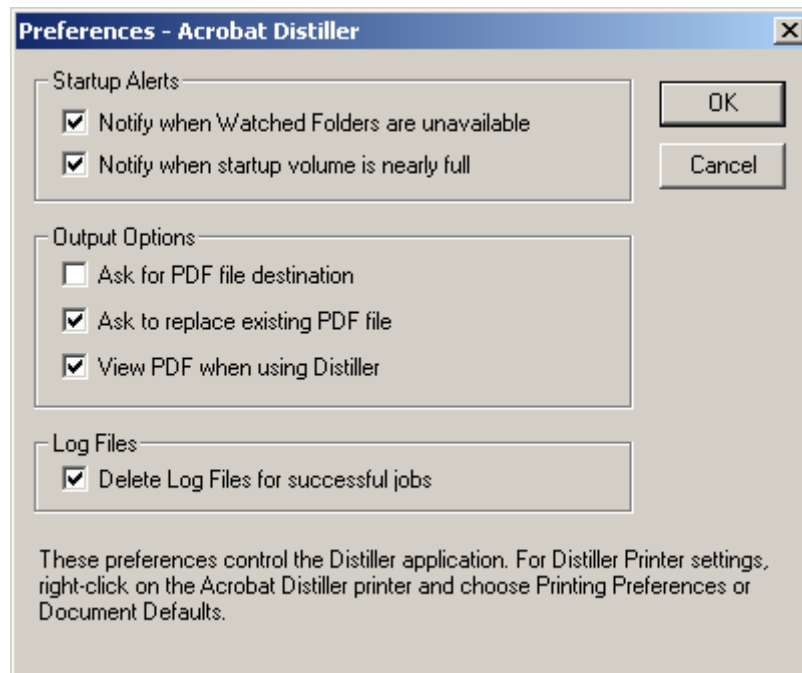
Preferences - Acrobat Distiller

Startup Alerts

Notify when Watched Folders are unavailable

Notify when startup volume is nearly full

OK

Cancel

Output Options

Ask for PDF file destination

Ask to replace existing PDF file

View PDF when using Distiller

Log Files

Delete Log Files for successful jobs

These preferences control the Distiller application. For Distiller Printer settings, right-click on the Acrobat Distiller printer and choose Printing Preferences or Document Defaults.